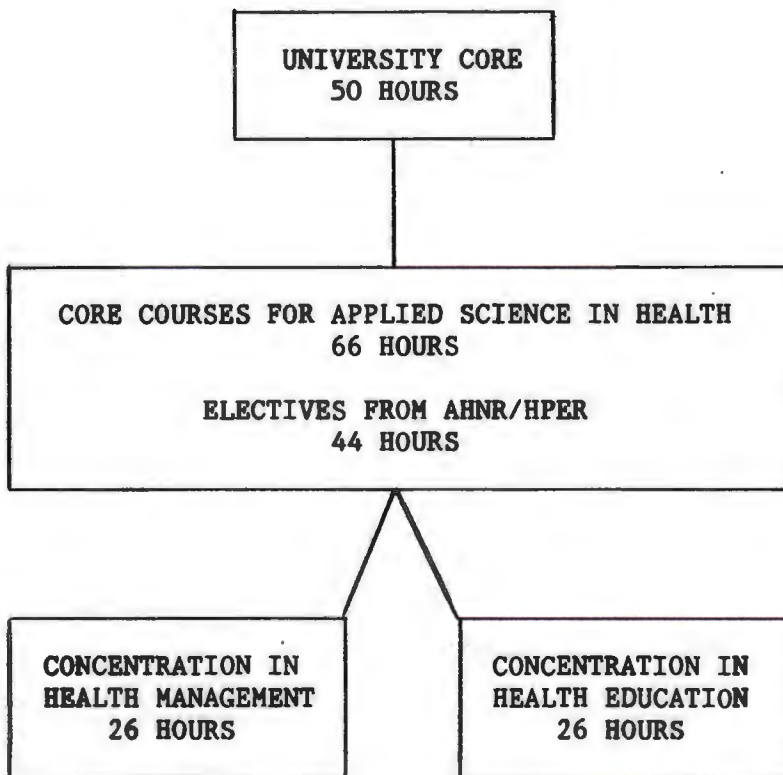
UNIVERSITY CORE
50 HOURS

CORE COURSES FOR APPLIED SCIENCE IN HEALTH
66 HOURS

ELECTIVES FROM AHNR/HPER
44 HOURS

CONCENTRATION IN
HEALTH MANAGEMENT
26 HOURS

CONCENTRATION IN
HEALTH EDUCATION
26 HOURS